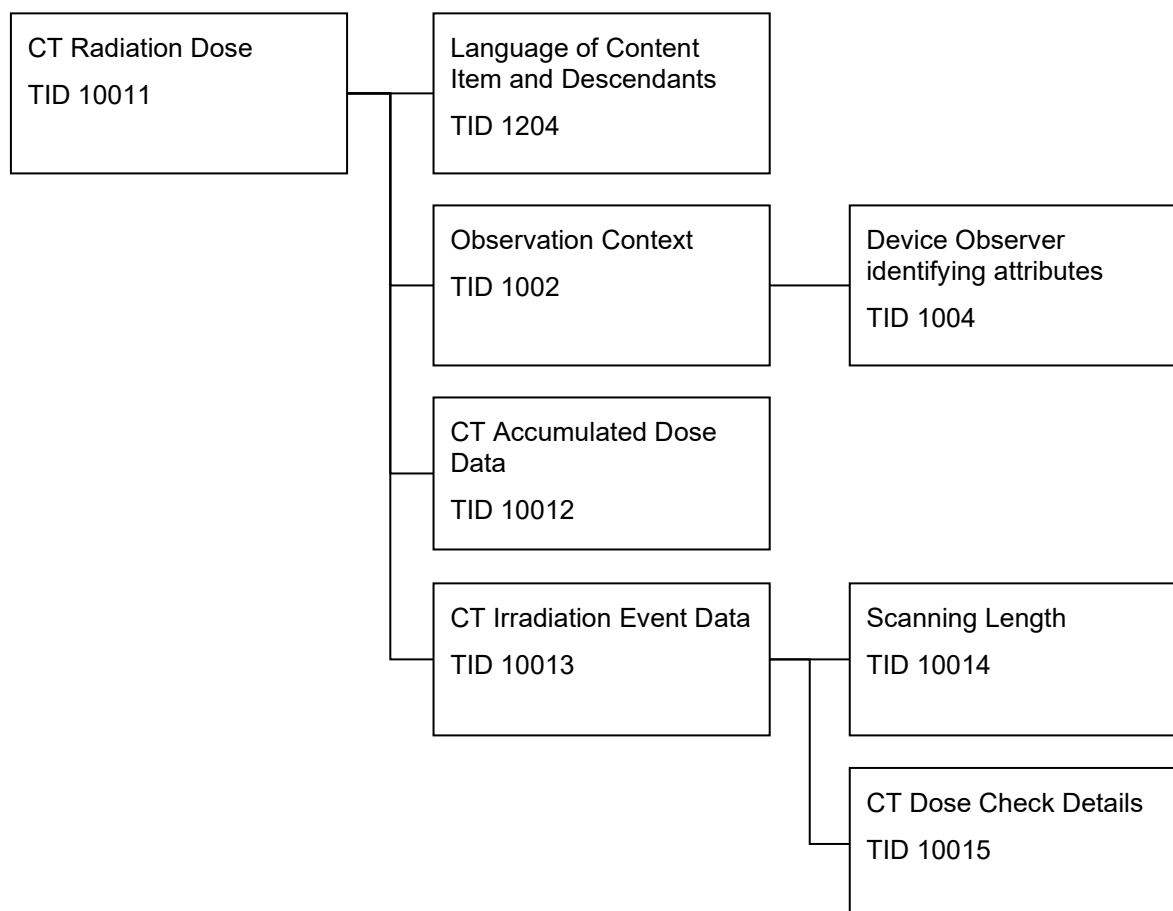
CT Radiation Dose
TID 10011

Language of Content Item and Descendants
TID 1204

Observation Context
TID 1002

Device Observer identifying attributes
TID 1004

CT Accumulated Dose Data
TID 10012

CT Irradiation Event Data
TID 10013

Scanning Length
TID 10014

CT Dose Check Details
TID 10015